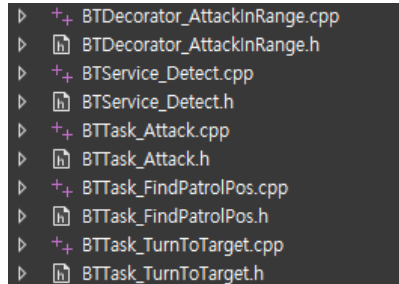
BTDecorator_AttackInRange.cpp
BTDecorator_AttackInRange.h
BTService_Detect.cpp
BTService_Detect.h
BTTask_Attack.cpp
BTTask_Attack.h
BTTask_FindPatrolPos.cpp
BTTask_FindPatrolPos.h
BTTask_TurnToTarget.cpp
BTTask_TurnToTarget.h